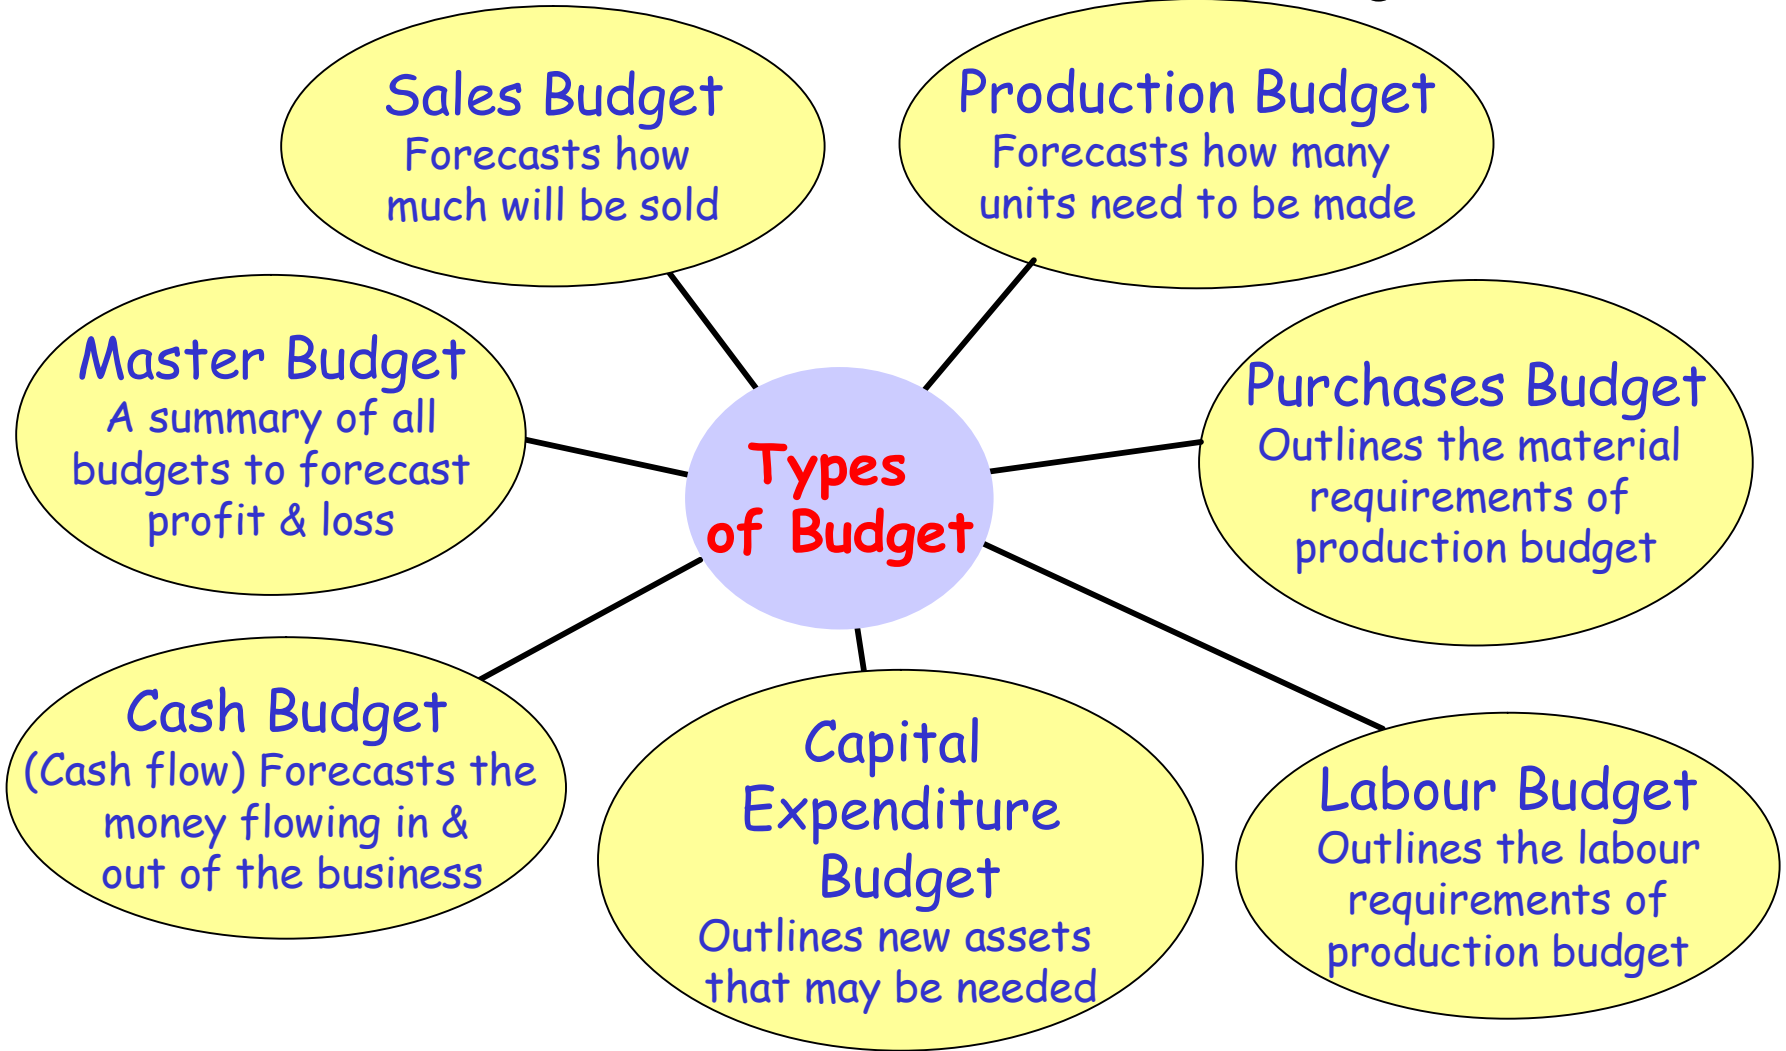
Types of Budget

Sales Budget
Forecasts how much will be sold

Production Budget
Forecasts how many units need to be made

Master Budget
A summary of all budgets to forecast profit & loss

Purchases Budget
Outlines the material requirements of production budget

Cash Budget
(Cash flow) Forecasts the money flowing in & out of the business

Capital Expenditure Budget
Outlines new assets that may be needed

Labour Budget
Outlines the labour requirements of production budget